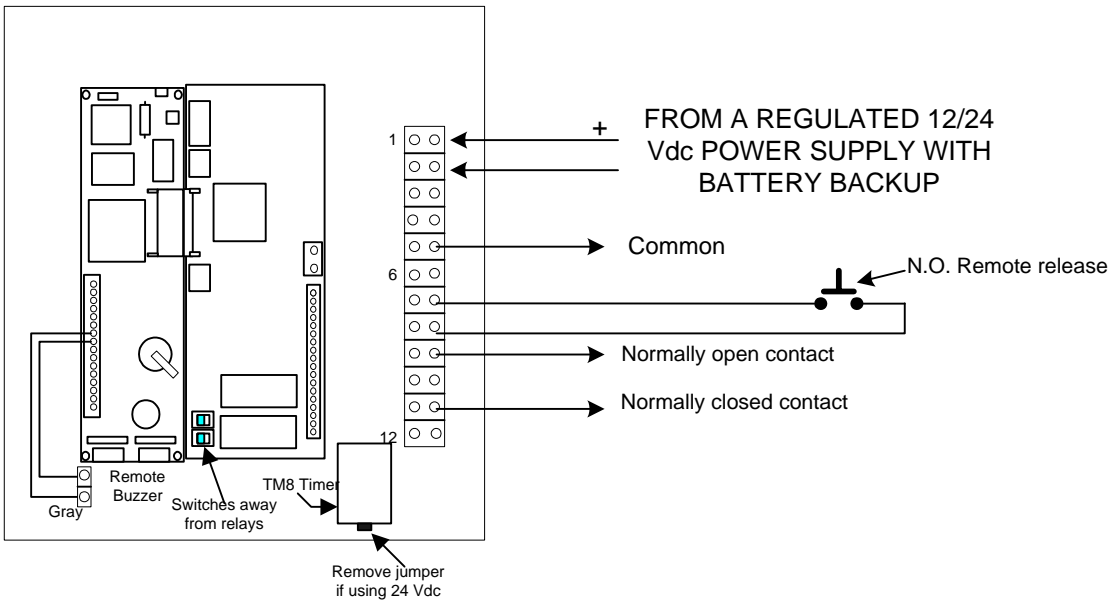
1

+

FROM A REGULATED 12/24 Vdc POWER SUPPLY WITH BATTERY BACKUP

Common

6

N.O. Remote release

Normally open contact

Normally closed contact

12

Remote Buzzer

Gray

Switches away from relays

TM8 Timer

Remove jumper if using 24 Vdc